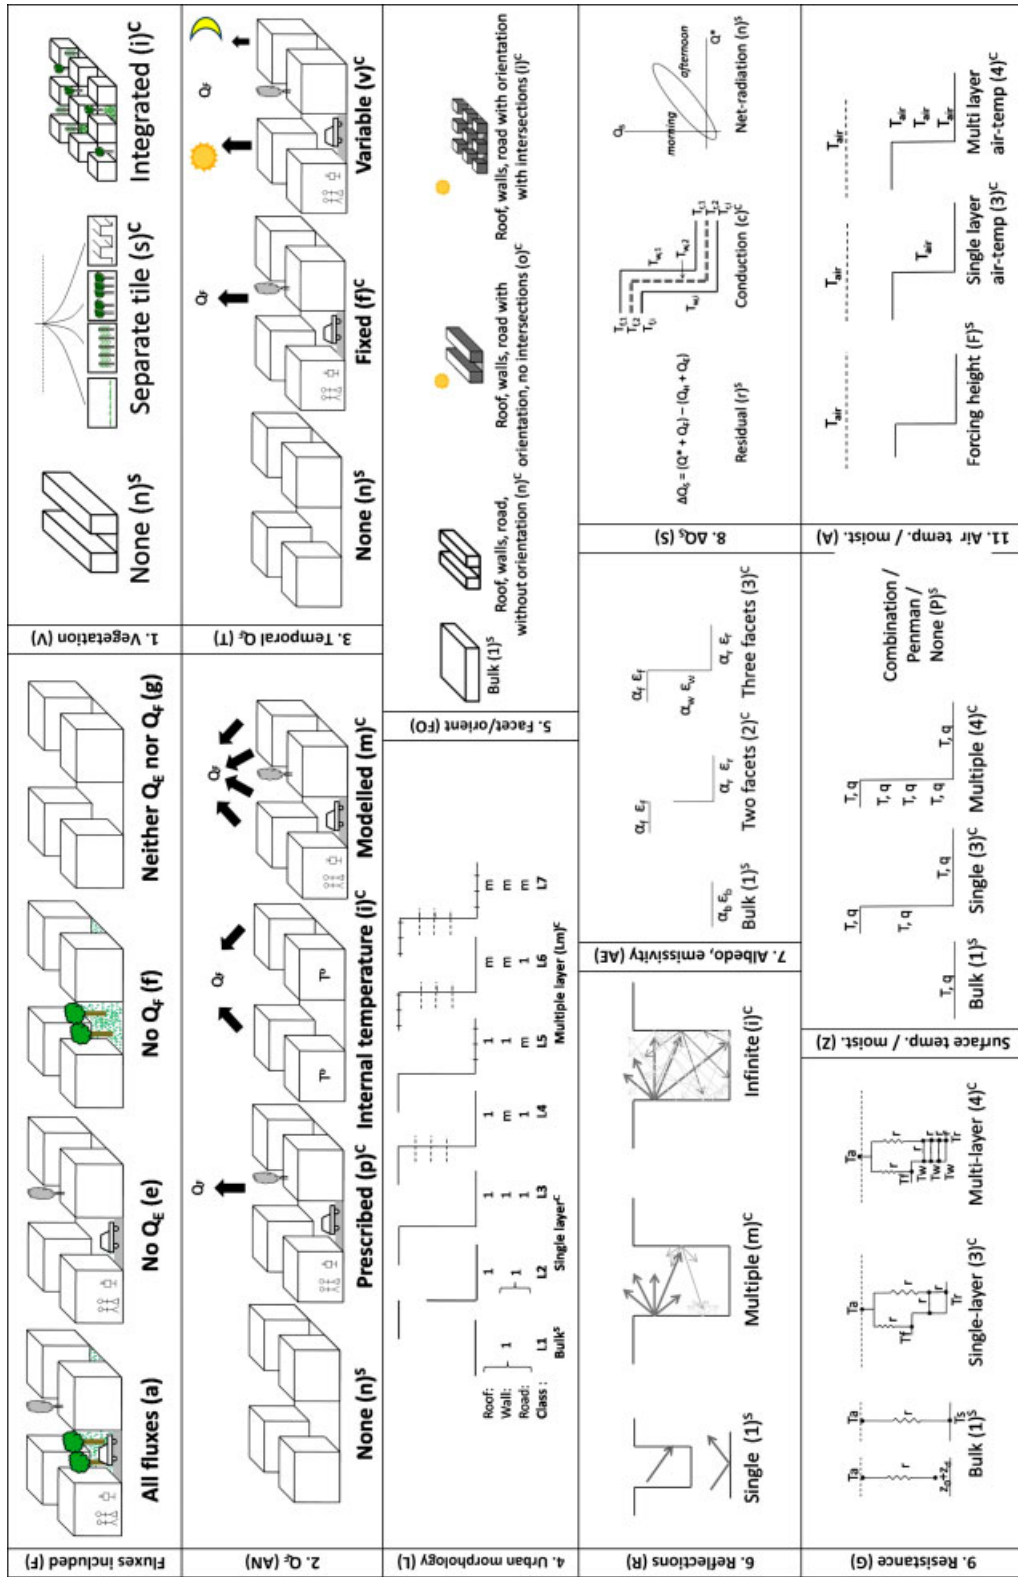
Fluxes included (F)
All fluxes (a)
No $Q_E$ (e)
No $Q_F$ (f)
Neither $Q_E$ nor $Q_F$ (g)

2. $Q_F$ (AN)
$Q_F$
None (n)$^S$
Prescribed (p)$^C$
Internal temperature (i)$^C$
Modelled (m)$^C$

4. Urban morphology (L)
Roof:
Wall:
Road:
Class:
L1
Bulk$^S$
L2
L3
Single layer$^C$
L4
L5
L6
L7
Multiple layer (Lm)$^C$

6. Reflections (R)
Single (1)$^S$
Multiple (m)$^C$
Infinite (i)$^C$

9. Resistance (G)
Ta
r
$z_0+z_d$
Bulk (1)$^S$
Ts
Single-layer (3)$^C$
Tf
Tr
Multi-layer (4)$^C$
Tw

1. Vegetation (V)
None (n)$^S$
Separate tile (s)$^C$
Integrated (i)$^C$

3. Temporal $Q_F$ (T)
None (n)$^S$
Fixed (f)$^C$
Variable (v)$^C$

5. Facet/orient (FO)
Bulk (1)$^S$
Roof, walls, road, without orientation (n)$^C$
Roof, walls, road with orientation, no intersections (o)$^C$
Roof, walls, road with orientation with intersections (i)$^C$

7. Albedo, emissivity (AE)
$\alpha_b$ $\varepsilon_b$
Bulk (1)$^S$
$\alpha_f$ $\varepsilon_f$
$\alpha_r$ $\varepsilon_r$
Two facets (2)$^C$
$\alpha_w$ $\varepsilon_w$
Three facets (3)$^C$

Surface temp. / moist. (Z)
T, q
Bulk (1)$^S$
Single (3)$^C$
Multiple (4)$^C$
Combination / Penman / None (P)$^S$

8. $\Delta Q_S$ (S)
$\Delta Q_S = (Q^* + Q_F) - (Q_H + Q_E)$
Residual (r)$^S$
$T_{r1}$ $T_{r2}$ $T_{rj}$
$T_{w1}$ $T_{w2}$ $T_{wj}$
Conduction (c)$^C$
$Q_S$
$Q^*$
morning
afternoon
Net-radiation (n)$^S$

11. Air temp. / moist. (A)
$T_{air}$
Forcing height (F)$^S$
Single layer air-temp (3)$^C$
Multi layer air-temp (4)$^C$